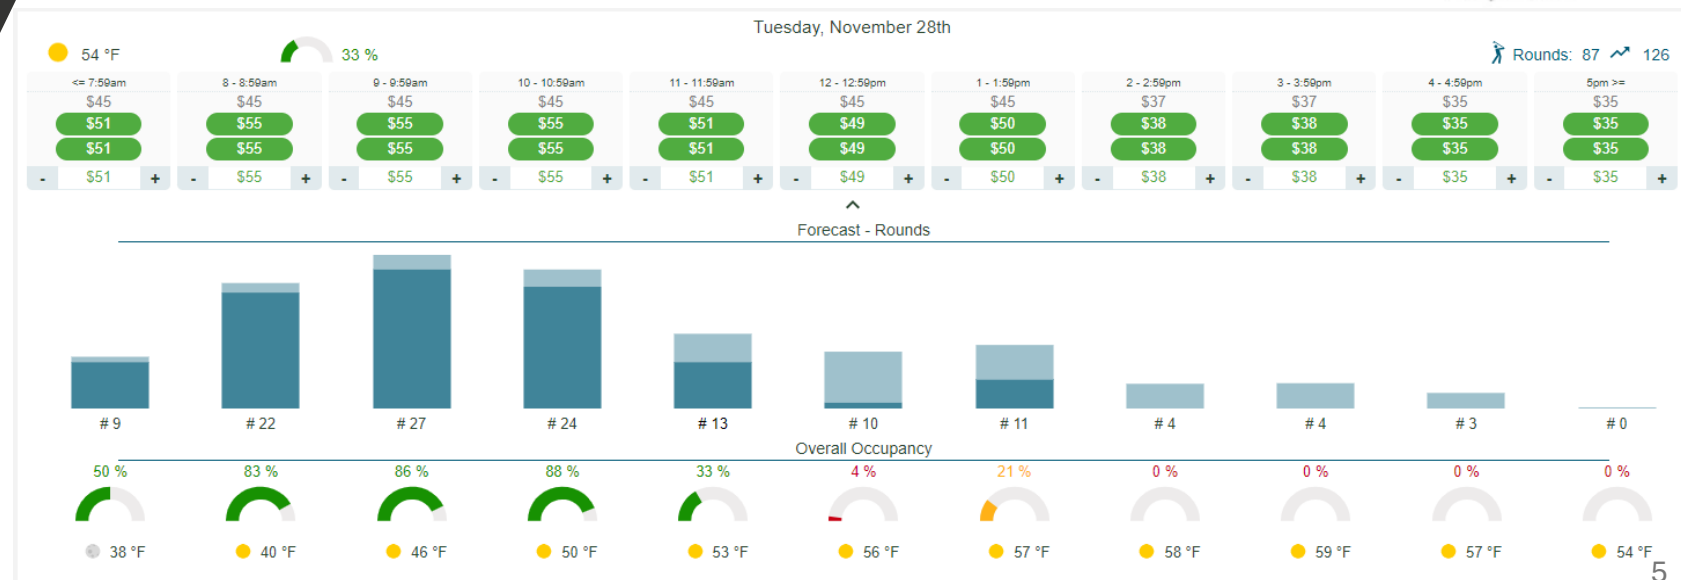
Tuesday, November 28th

54 °F 33 %

Rounds: 87 126

| <= 7:59am | 8 - 8:59am | 9 - 9:59am | 10 - 10:59am | 11 - 11:59am | 12 - 12:59pm | 1 - 1:59pm | 2 - 2:59pm | 3 - 3:59pm | 4 - 4:59pm | 5pm >= |
|---|---|---|---|---|---|---|---|---|---|---|
| $45 | $45 | $45 | $45 | $45 | $45 | $45 | $37 | $37 | $35 | $35 |
| $51 | $55 | $55 | $55 | $51 | $49 | $50 | $38 | $38 | $35 | $35 |
| $51 | $55 | $55 | $55 | $51 | $49 | $50 | $38 | $38 | $35 | $35 |
| - $51 + | - $55 + | - $55 + | - $55 + | - $51 + | - $49 + | - $50 + | - $38 + | - $38 + | - $35 + | - $35 + |

Forecast - Rounds

# 9 # 22 # 27 # 24 # 13 # 10 # 11 # 4 # 4 # 3 # 0

Overall Occupancy

50 % 83 % 86 % 88 % 33 % 4 % 21 % 0 % 0 % 0 % 0 %

38 °F 40 °F 46 °F 50 °F 53 °F 56 °F 57 °F 58 °F 59 °F 57 °F 54 °F

5